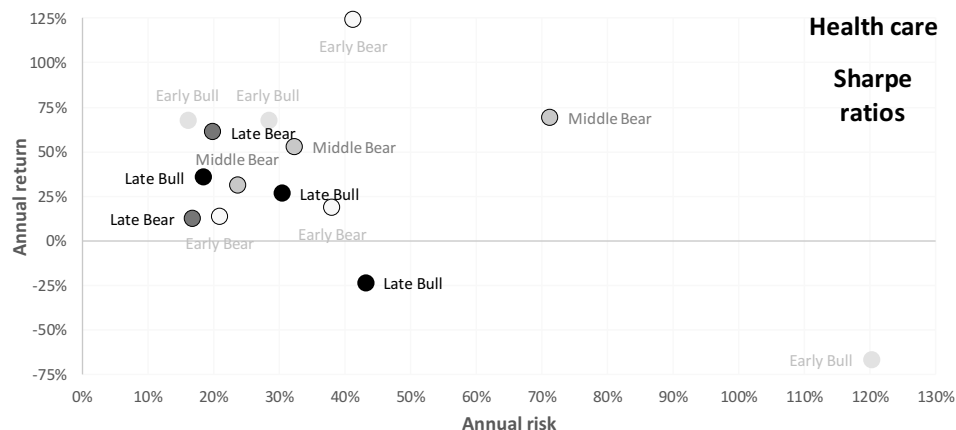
Health care

Sharpe ratios

125%
100%
75%
50%
25%
0%
-25%
-50%
-75%

Annual return

0% 10% 20% 30% 40% 50% 60% 70% 80% 90% 100% 110% 120% 130%

Annual risk

Early Bear
Early Bull
Early Bull
Middle Bear
Late Bear
Middle Bear
Middle Bear
Late Bull
Late Bull
Late Bear
Early Bear
Early Bear
Late Bull
Early Bull